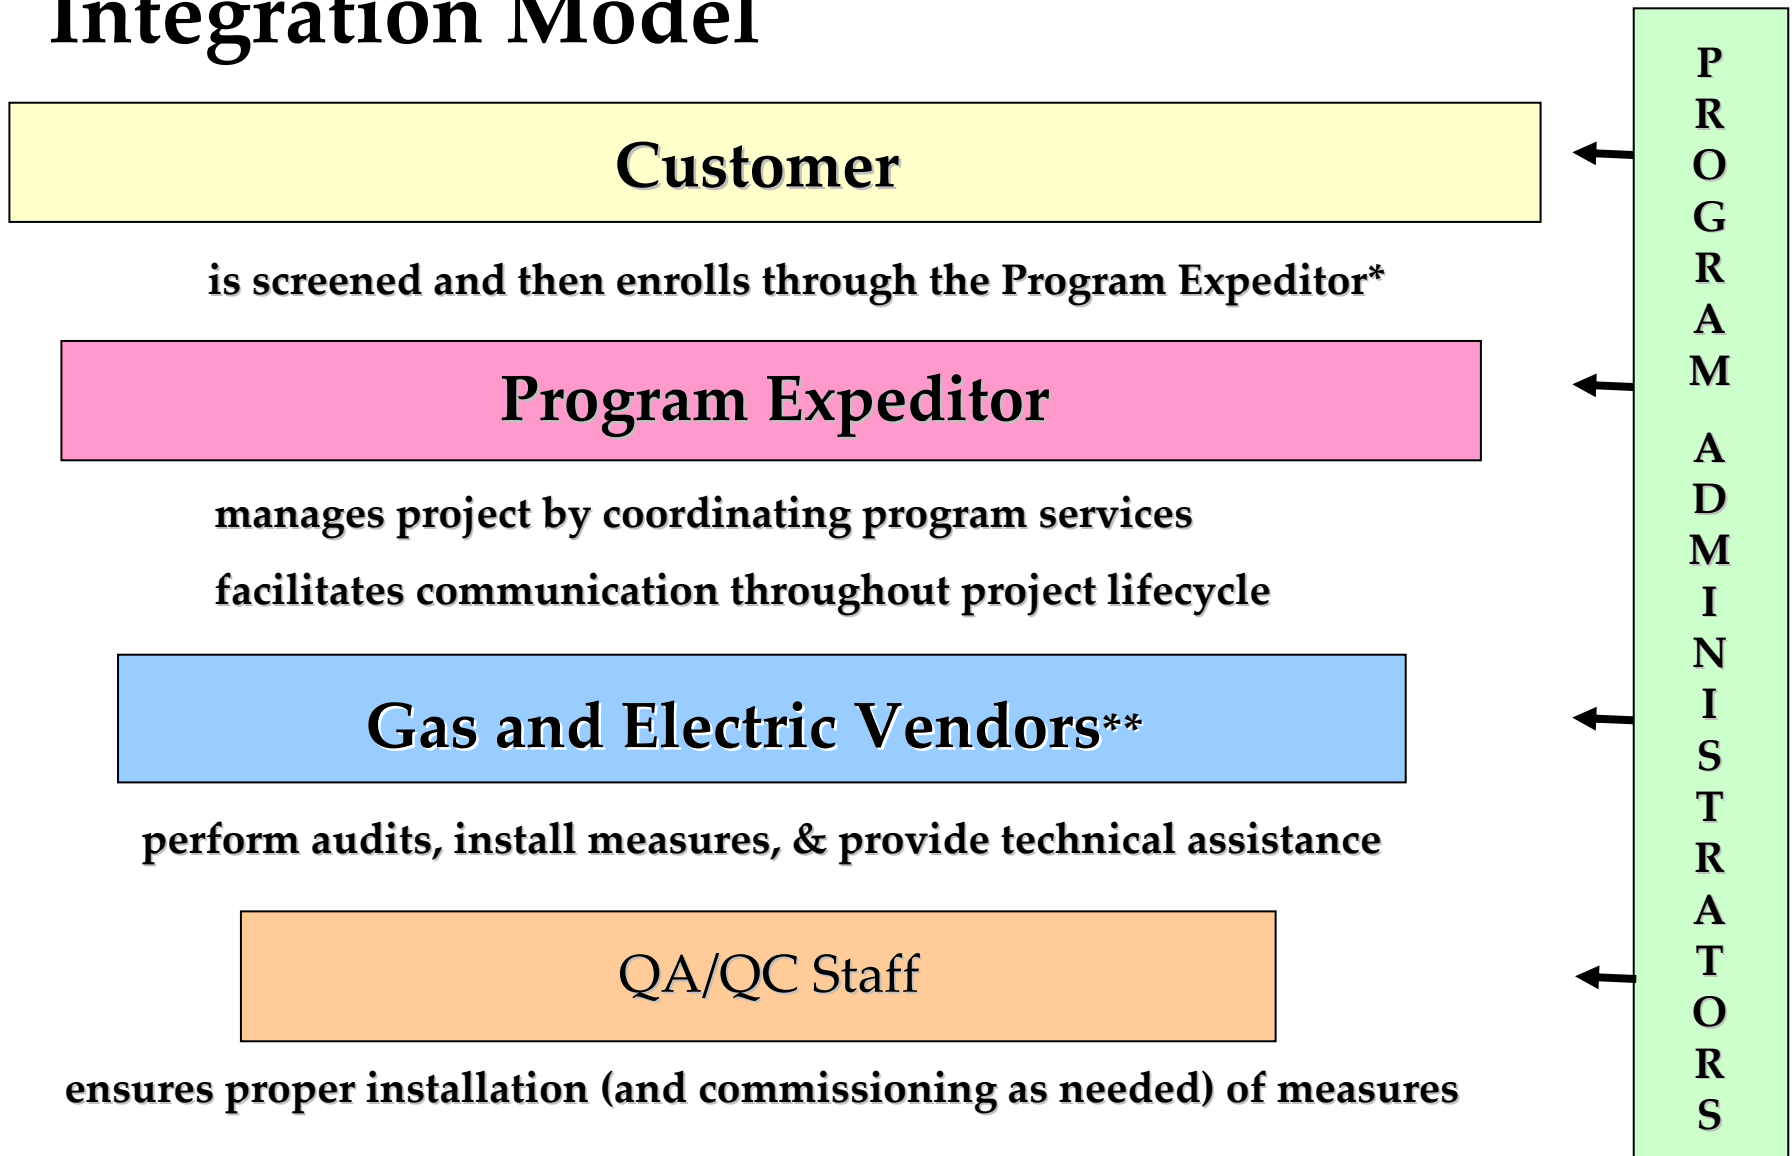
Integration Model

Customer

is screened and then enrolls through the Program Expeditor*

Program Expeditor

manages project by coordinating program services

facilitates communication throughout project lifecycle

Gas and Electric Vendors**

perform audits, install measures, & provide technical assistance

QA/QC Staff

ensures proper installation (and commissioning as needed) of measures

PROGRAM ADMINISTRATORS